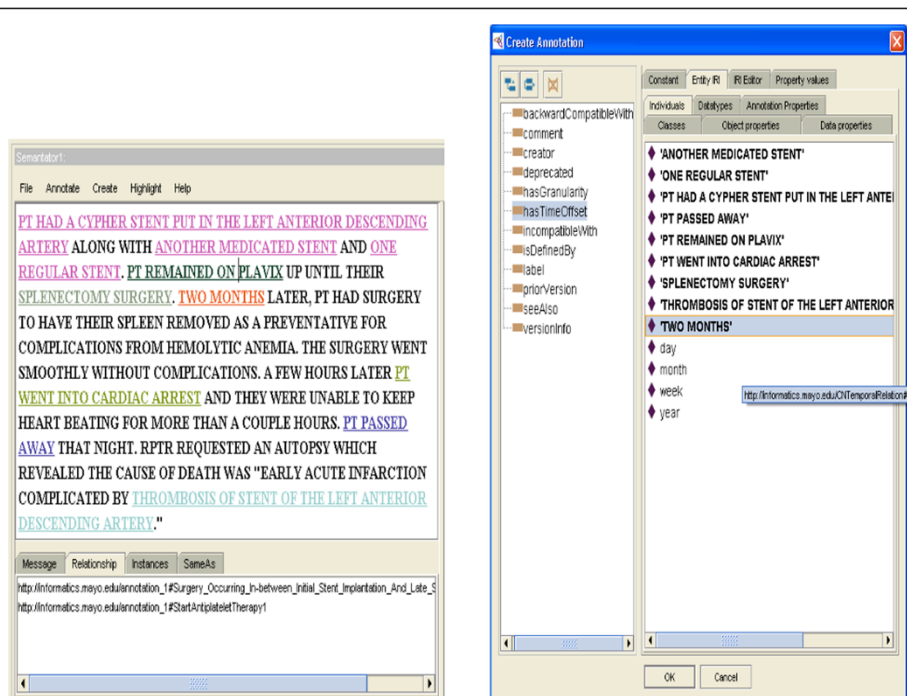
Semantator1:

File Annotate Create Highlight Help

PT HAD A CYPHER STENT PUT IN THE LEFT ANTERIOR DESCENDING ARTERY ALONG WITH ANOTHER MEDICATED STENT AND ONE REGULAR STENT. PT REMAINED ON PLAVIX UP UNTIL THEIR SPLENECTOMY SURGERY. TWO MONTHS LATER, PT HAD SURGERY TO HAVE THEIR SPLEEN REMOVED AS A PREVENTATIVE FOR COMPLICATIONS FROM HEMOLYTIC ANEMIA. THE SURGERY WENT SMOOTHLY WITHOUT COMPLICATIONS. A FEW HOURS LATER PT WENT INTO CARDIAC ARREST AND THEY WERE UNABLE TO KEEP HEART BEATING FOR MORE THAN A COUPLE HOURS. PT PASSED AWAY THAT NIGHT. RPTR REQUESTED AN AUTOPSY WHICH REVEALED THE CAUSE OF DEATH WAS "EARLY ACUTE INFARCTION COMPLICATED BY THROMBOSIS OF STENT OF THE LEFT ANTERIOR DESCENDING ARTERY."

Message Relationship Instances SameAs

http://informatics.mayo.edu/annotation_1#Surgery_Occurring_In-between_Initial_Stent_Implantation_And_Late_S
http://informatics.mayo.edu/annotation_1#StartAntiplateletTherapy1

Create Annotation

backwardCompatibleWith
comment
creator
deprecated
hasGranularity
hasTimeOffset
incompatibleWith
isDefinedBy
label
priorVersion
seeAlso
versionInfo

Constant Entity IRI IRI Editor Property values
Individuals Datatypes Annotation Properties
Classes Object properties Data properties

'ANOTHER MEDICATED STENT'
'ONE REGULAR STENT'
'PT HAD A CYPHER STENT PUT IN THE LEFT ANTE
'PT PASSED AWAY'
'PT REMAINED ON PLAVIX'
'PT WENT INTO CARDIAC ARREST'
'SPLENECTOMY SURGERY'
'THROMBOSIS OF STENT OF THE LEFT ANTERIOR
'TWO MONTHS'
day
month
week
year

http://informatics.mayo.edu/CNTemporalRelation#

OK Cancel